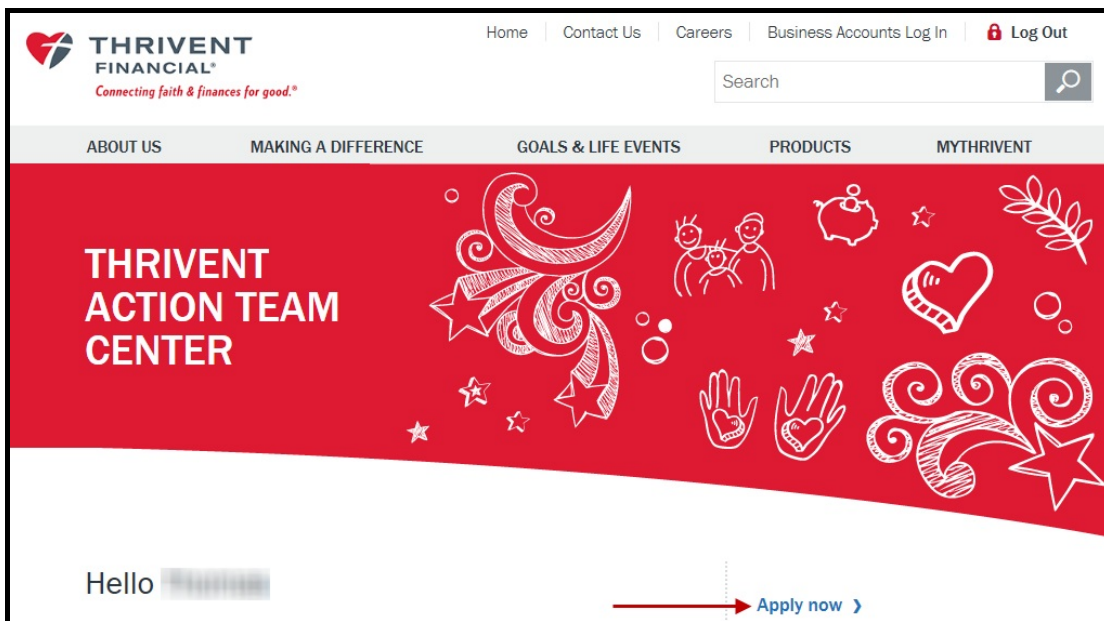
THRIVENT FINANCIAL®
Connecting faith & finances for good.®

Home | Contact Us | Careers | Business Accounts Log In | Log Out

Search

ABOUT US | MAKING A DIFFERENCE | GOALS & LIFE EVENTS | PRODUCTS | MYTHRIVENT

THRIVENT ACTION TEAM CENTER

Hello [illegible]

Apply now ❯